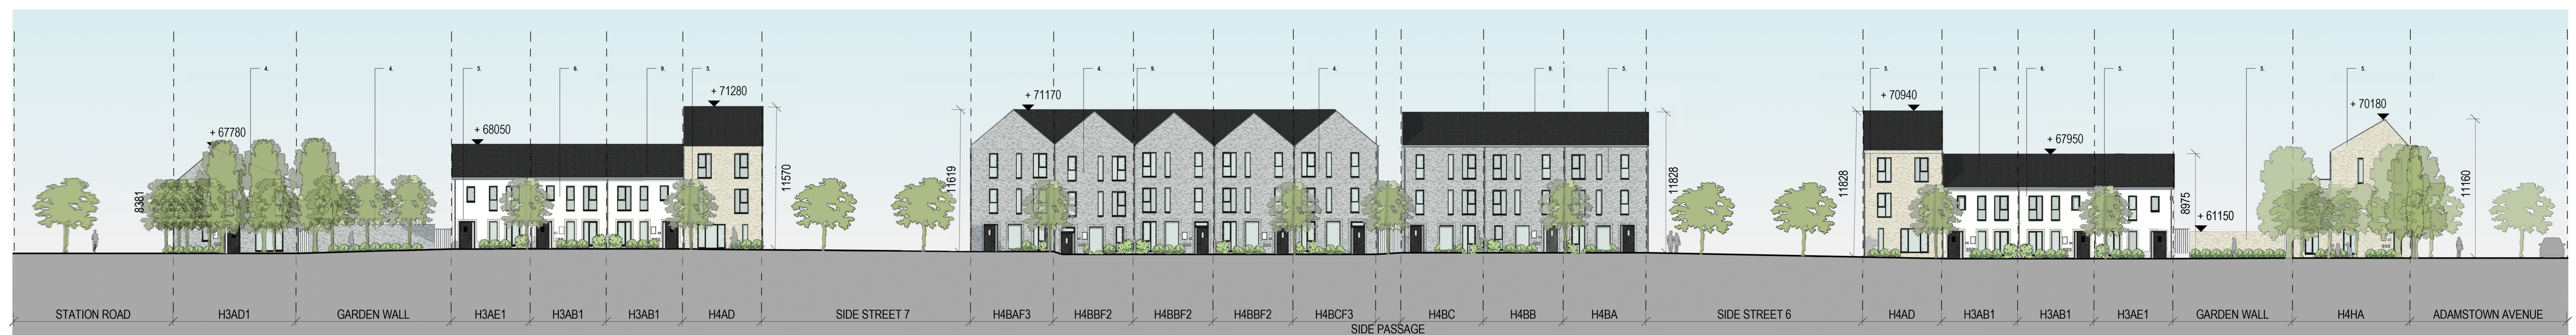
4.
+ 67780
8381
4.
5.
+ 68050
6.
9.
5.
+ 71280
11570
11619
+ 71170
4.
9.
4.
9.
5.
11828
11828
5.
+ 70940
9.
6.
5.
+ 67950
8975
+ 61150
5.
5.
+ 70180
11160

STATION ROAD | H3AD1 | GARDEN WALL | H3AE1 | H3AB1 | H3AB1 | H4AD | SIDE STREET 7 | H4BAF3 | H4BBF2 | H4BBF2 | H4BBF2 | H4BCF3 | H4BC | H4BB | H4BA | SIDE STREET 6 | H4AD | H3AB1 | H3AB1 | H3AE1 | GARDEN WALL | H4HA | ADAMSTOWN AVENUE

SIDE PASSAGE